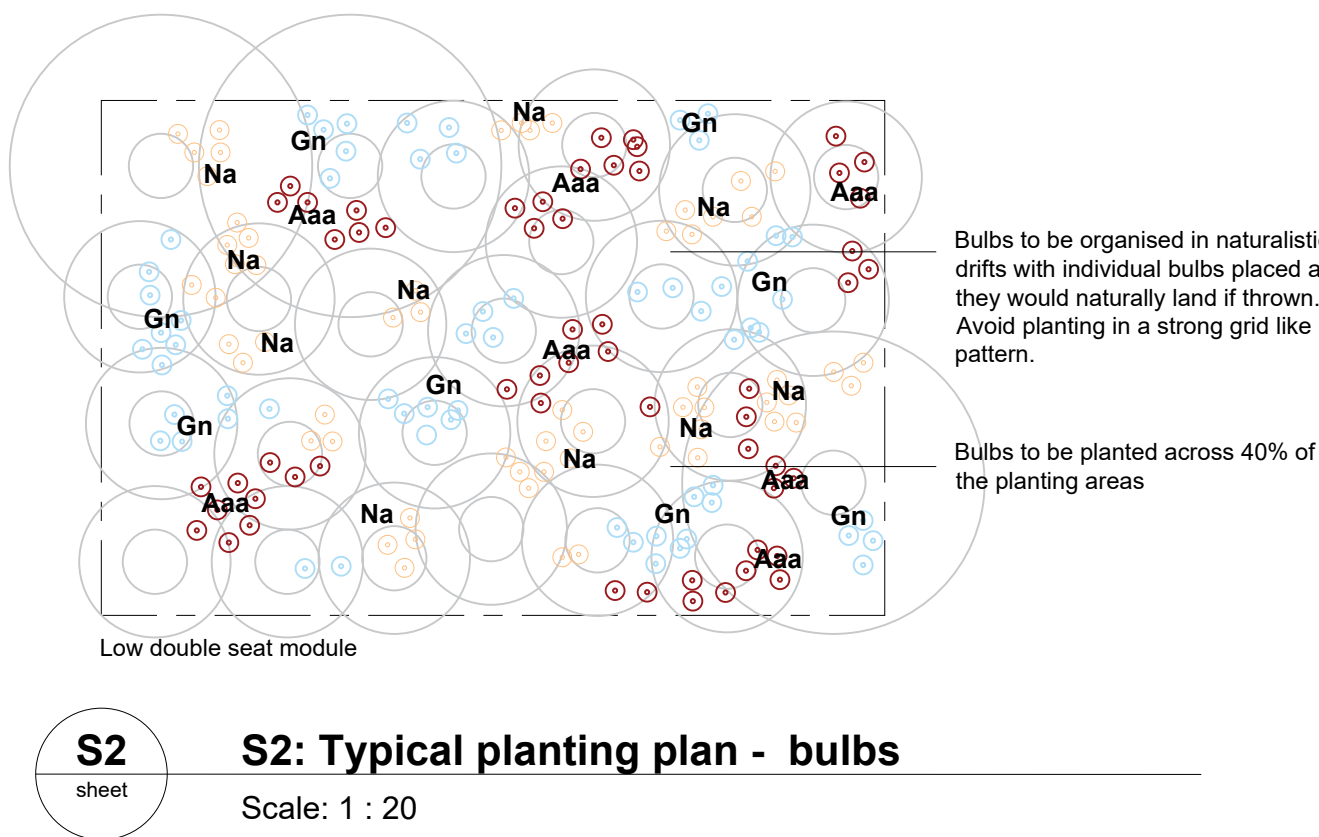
Na
Gn
Na
Aaa
Gn
Aaa
Na
Aaa
Na
Na
Gn
Gn
Na
Na
Aaa
Gn
Gn
Na
Na
Na
Aaa
Aaa
Na
Gn
Gn
Aaa

Bulbs to be organised in naturalistic drifts with individual bulbs placed a they would naturally land if thrown. Avoid planting in a strong grid like pattern.

Bulbs to be planted across 40% of the planting areas

Low double seat module

S2
sheet

S2: Typical planting plan - bulbs

Scale: 1 : 20